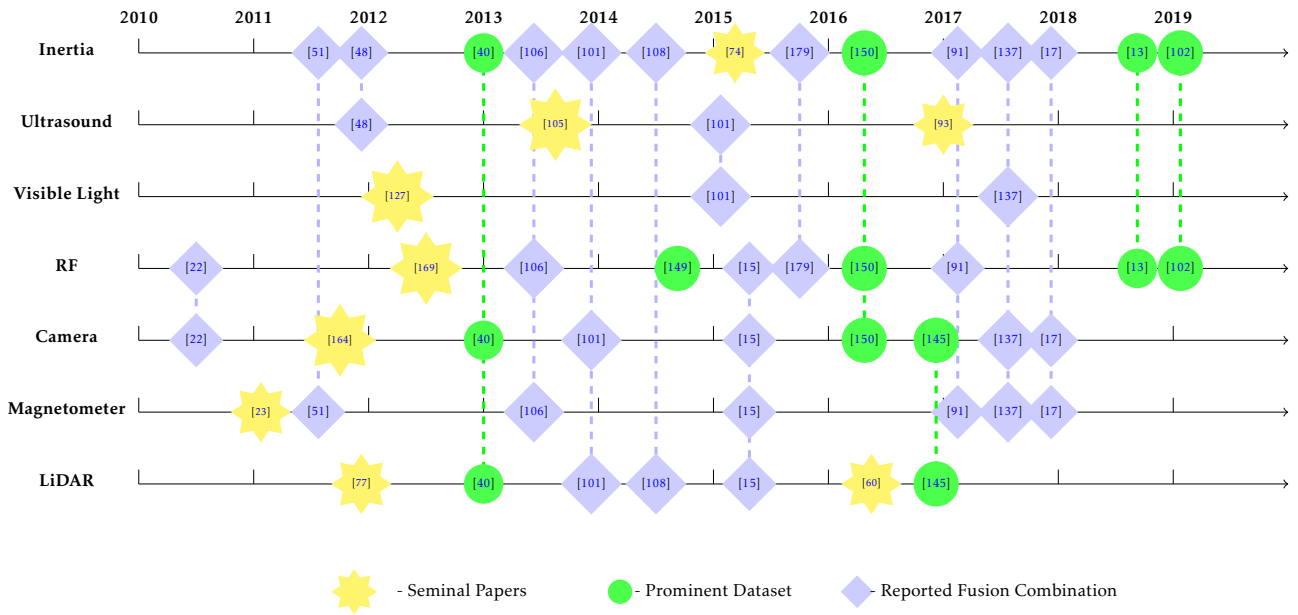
2010 2011 2012 2013 2014 2015 2016 2017 2018 2019

Inertia [51] [48] [40] [106] [101] [108] [74] [179] [150] [91] [137] [17] [13] [102]

Ultrasound [48] [105] [101] [93]

Visible Light [127] [101] [137]

RF [22] [169] [106] [149] [15] [179] [150] [91] [13] [102]

Camera [22] [164] [40] [101] [15] [150] [145] [137] [17]

Magnetometer [23] [51] [106] [15] [91] [137] [17]

LiDAR [77] [40] [101] [108] [15] [60] [145]

- Seminal Papers - Prominent Dataset - Reported Fusion Combination